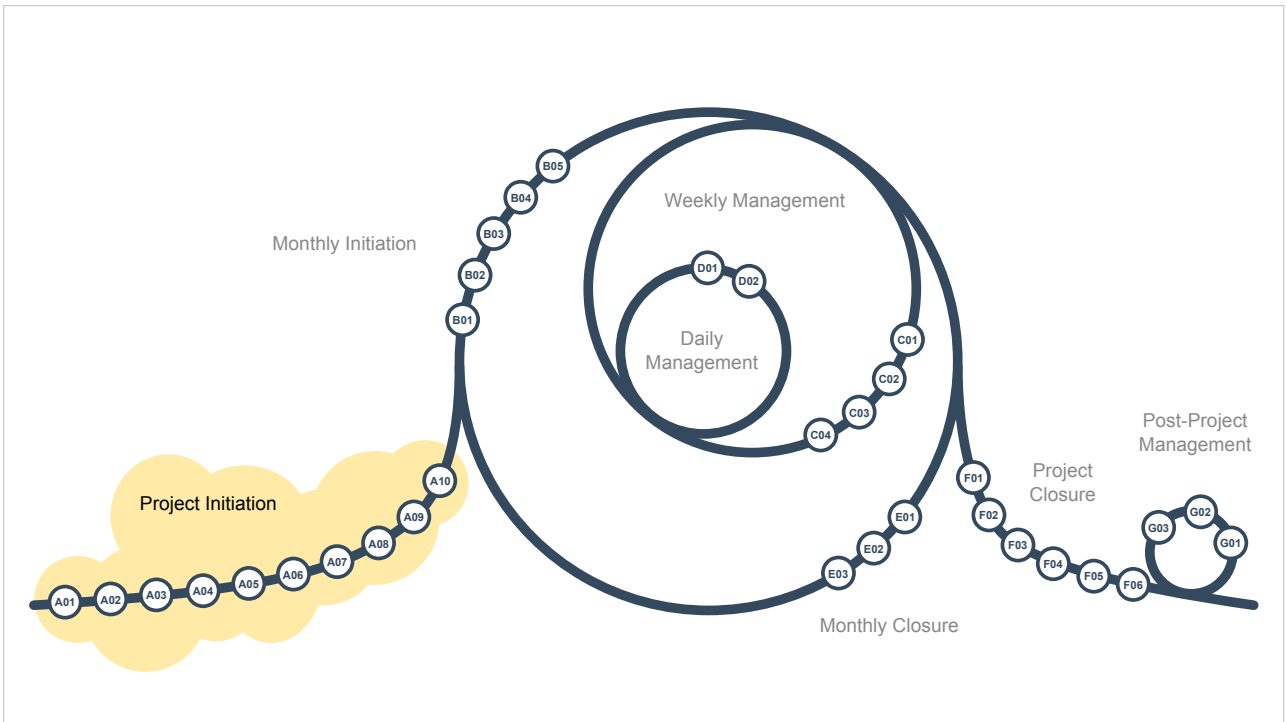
Monthly Initiation

B05
B04
B03
B02
B01

Weekly Management

D01
D02

Daily Management

C01
C02
C03
C04

Project Initiation

A01 A02 A03 A04 A05 A06 A07 A08 A09 A10

E01
E02
E03

Monthly Closure

Project Closure

F01
F02
F03
F04
F05
F06

Post-Project Management

G01
G02
G03